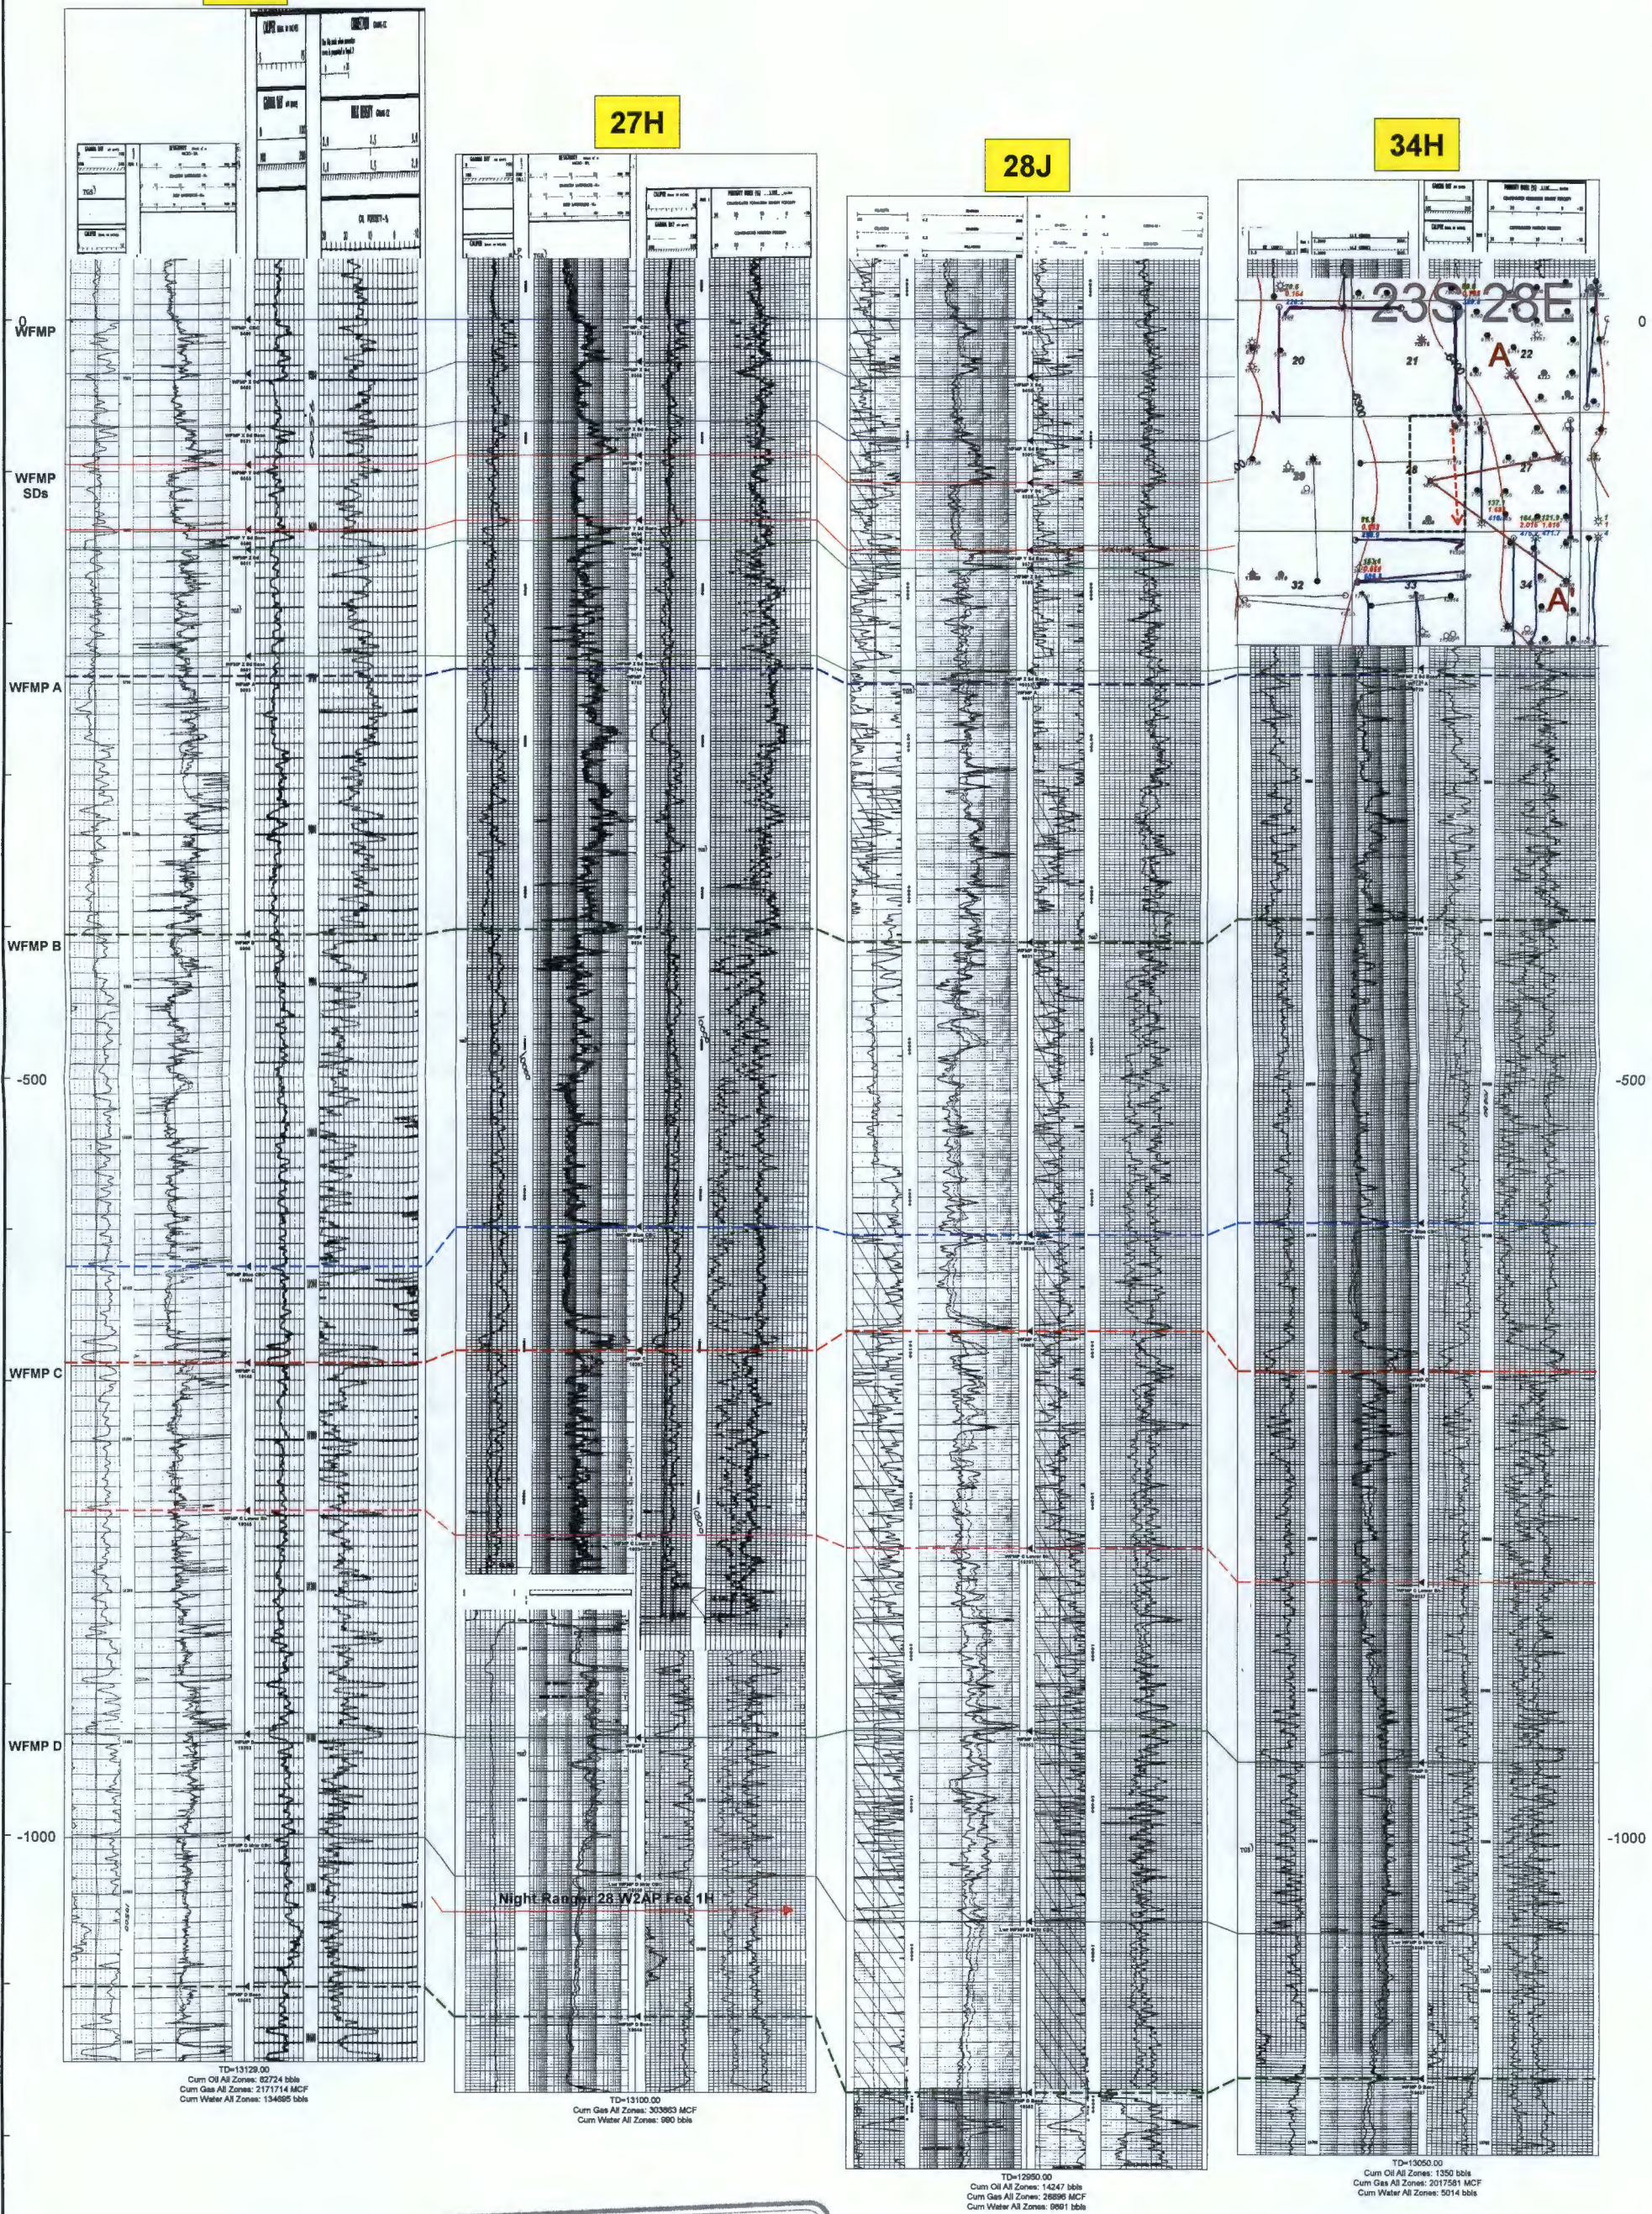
27H

28J

34H

23S 28E

A'

A

20

21

22

27

28

29

32

33

34

0

WFMP

WFMP SDs

WFMP A

WFMP B

-500

WFMP C

WFMP D

-1000

Night Ranger 28 W2AP Fed 1H

TD=13129.00
Cum Oil All Zones: 82724 bbls
Cum Gas All Zones: 2171714 MCF
Cum Water All Zones: 134085 bbls

TD=13100.00
Cum Gas All Zones: 303663 MCF
Cum Water All Zones: 980 bbls

TD=13050.00
Cum Oil All Zones: 14247 bbls
Cum Gas All Zones: 26898 MCF
Cum Water All Zones: 9881 bbls

TD=13050.00
Cum Oil All Zones: 1350 bbls
Cum Gas All Zones: 2017581 MCF
Cum Water All Zones: 5014 bbls

0

-500

-1000